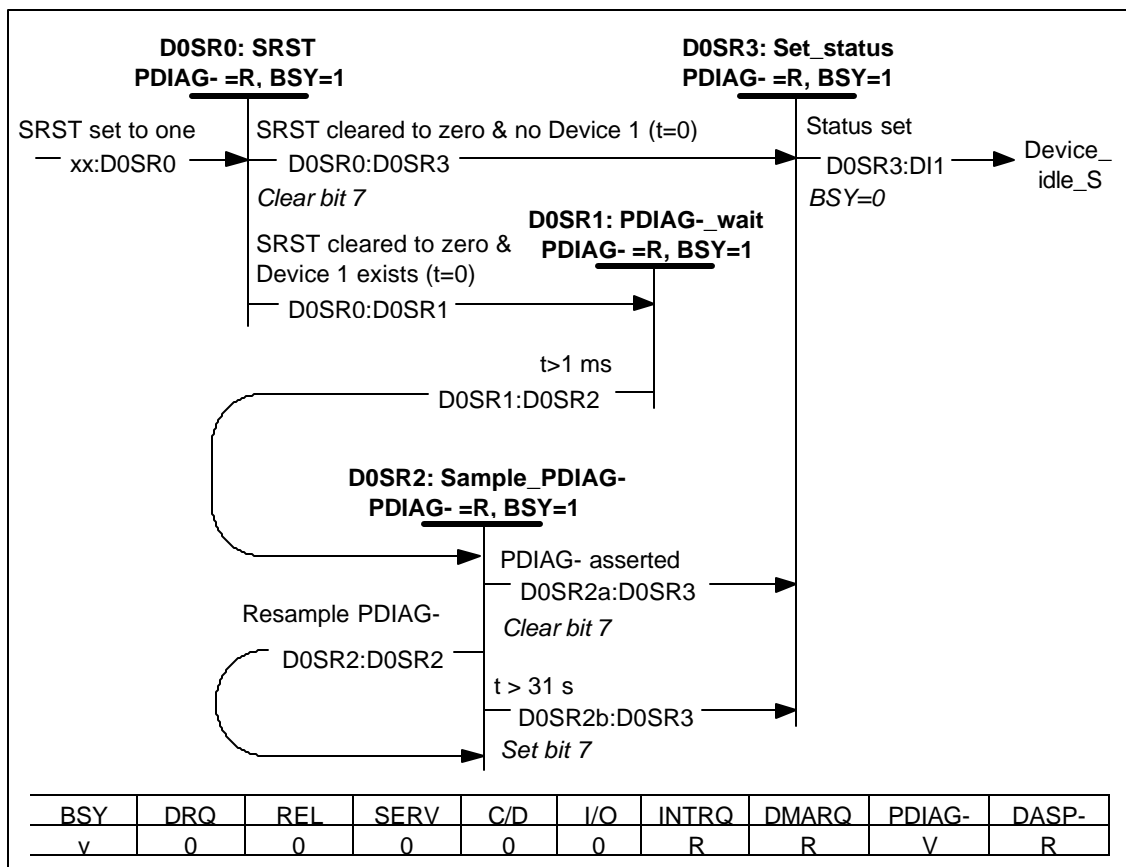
D0SR0: SRST
PDIAG- =R, BSY=1

D0SR3: Set_status
PDIAG- =R, BSY=1

SRST set to one
xx:D0SR0

SRST cleared to zero & no Device 1 (t=0)
D0SR0:D0SR3
Clear bit 7

Status set
D0SR3:DI1
BSY=0

Device_ idle_S

D0SR1: PDIAG-_wait
PDIAG- =R, BSY=1

SRST cleared to zero & Device 1 exists (t=0)
D0SR0:D0SR1

t>1 ms
D0SR1:D0SR2

D0SR2: Sample_PDIAG-
PDIAG- =R, BSY=1

PDIAG- asserted
D0SR2a:D0SR3
Clear bit 7

Resample PDIAG-
D0SR2:D0SR2

t > 31 s
D0SR2b:D0SR3
Set bit 7

| BSY | DRQ | REL | SERV | C/D | I/O | INTRQ | DMARQ | PDIAG- | DASP- |
|---|---|---|---|---|---|---|---|---|---|
| v | 0 | 0 | 0 | 0 | 0 | R | R | V | R |